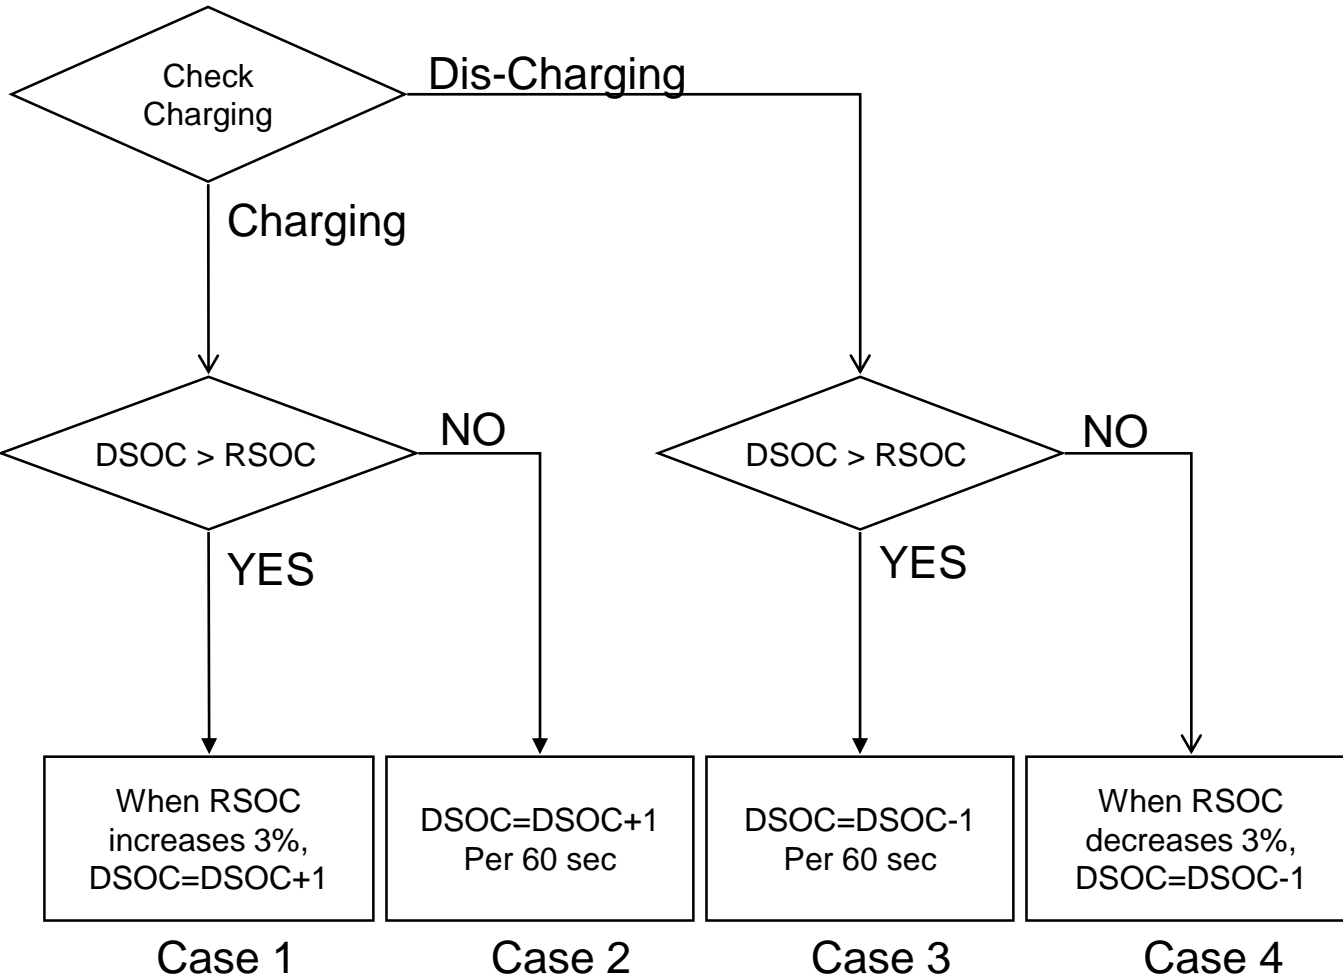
Check Charging

Dis-Charging

Charging

DSOC > RSOC

NO

YES

DSOC > RSOC

NO

YES

When RSOC increases 3%, DSOC=DSOC+1

DSOC=DSOC+1 Per 60 sec

DSOC=DSOC-1 Per 60 sec

When RSOC decreases 3%, DSOC=DSOC-1

Case 1

Case 2

Case 3

Case 4